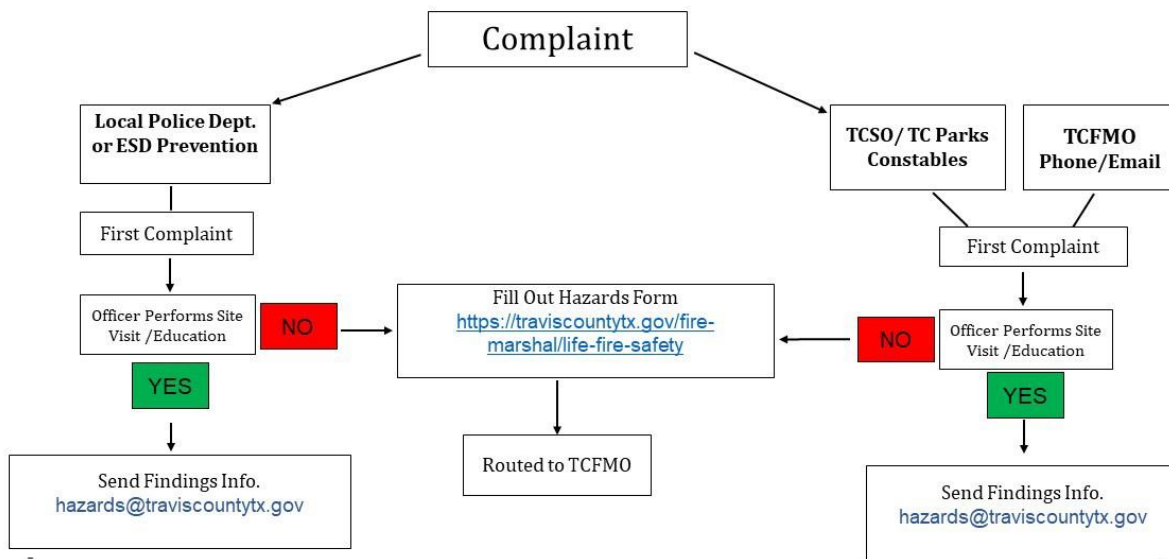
Complaint

Local Police Dept. or ESD Prevention

First Complaint

Officer Performs Site Visit /Education

NO

YES

Send Findings Info.
hazards@traviscountytx.gov

Fill Out Hazards Form
https://traviscountytx.gov/fire-marshal/life-fire-safety

Routed to TCFMO

TCSO/ TC Parks Constables

TCFMO Phone/Email

First Complaint

NO

Officer Performs Site Visit /Education

YES

Send Findings Info.
hazards@traviscountytx.gov